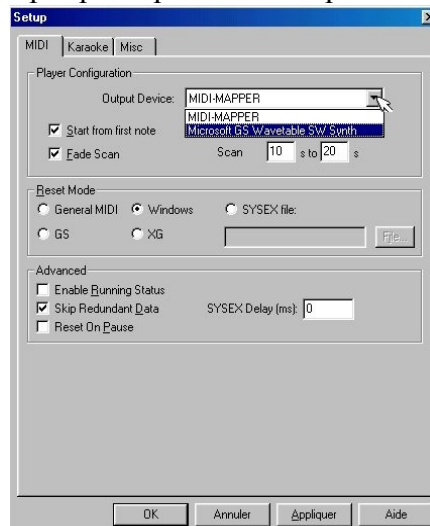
Setup

MIDI | Karaoke | Misc

Player Configuration

Output Device: MIDI-MAPPER

MIDI-MAPPER
Microsoft GS Wavetable SW Synth

Start from first note

Fade Scan

Scan 10 s to 20 s

Reset Mode

General MIDI   Windows   SYSEX file:

GS   XG

File...

Advanced

Enable Running Status

Skip Redundant Data   SYSEX Delay (ms): 0

Reset On Pause

OK   Annuler   Appliquer   Aide